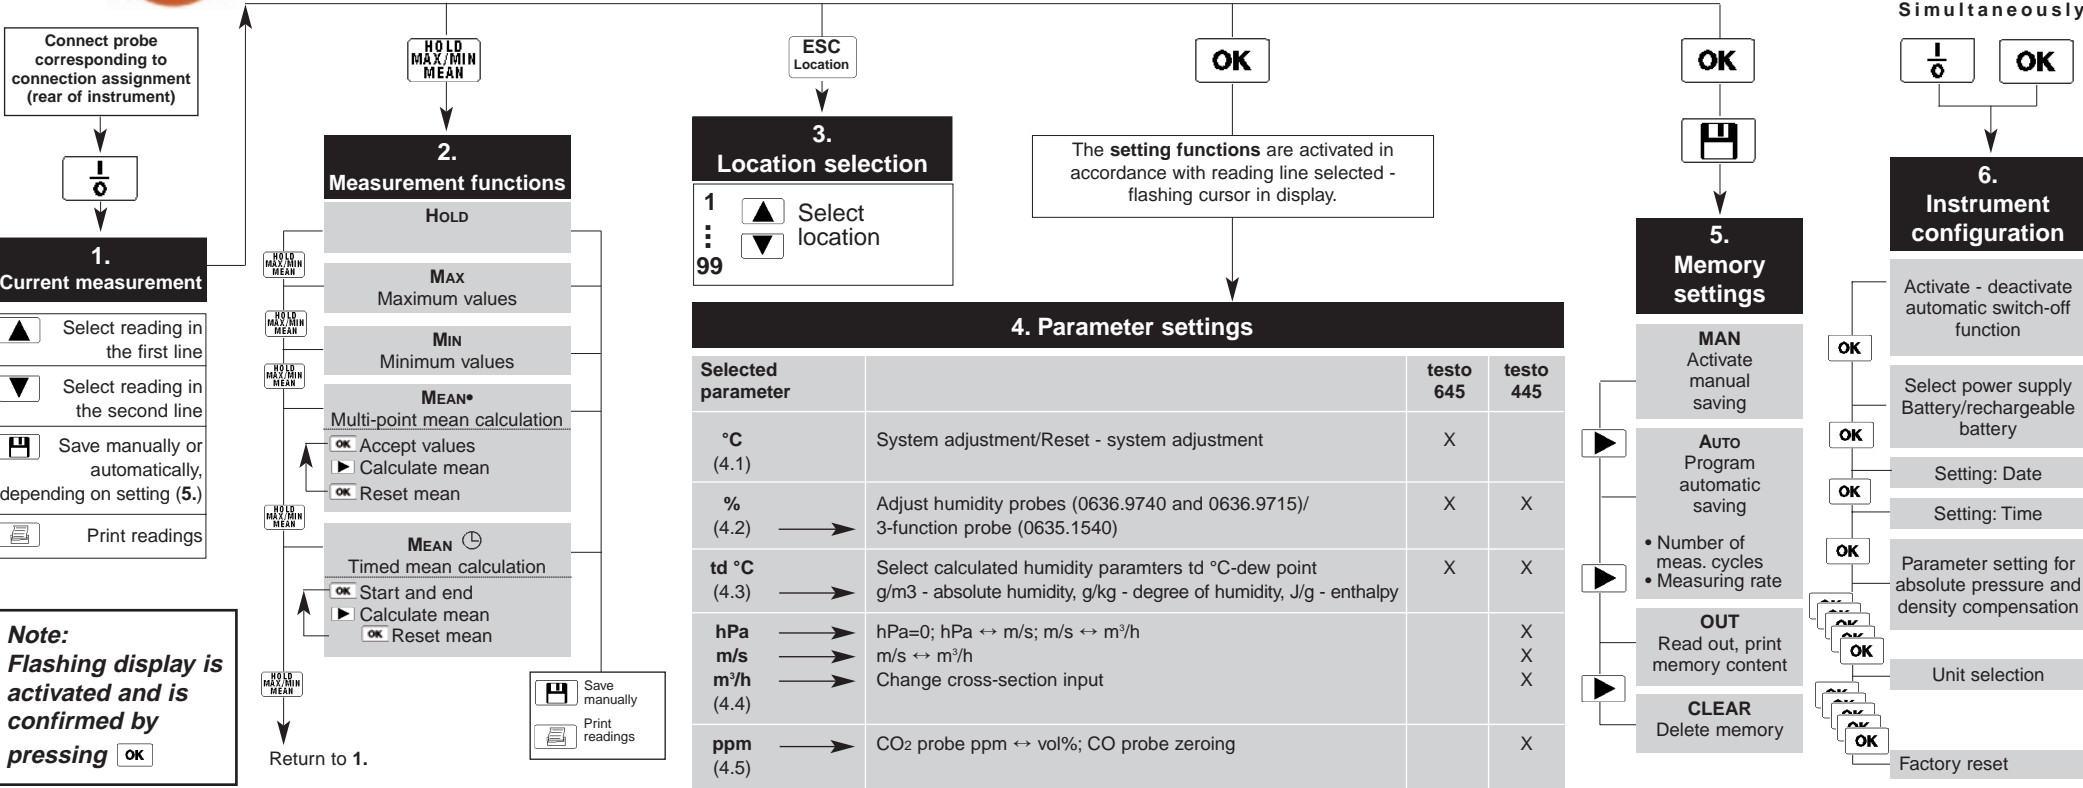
Simultaneously

Connect probe corresponding to connection assignment (rear of instrument)

1.
Current measurement

Select reading in the first line

Select reading in the second line

Save manually or automatically, depending on setting (5.)

Print readings

Note:
Flashing display is activated and is confirmed by pressing OK

HOLD MAX/MIN MEAN

2.
Measurement functions

HOLD

MAX
Maximum values

MIN
Minimum values

MEAN•
Multi-point mean calculation
OK Accept values
Calculate mean
OK Reset mean

MEAN
Timed mean calculation
OK Start and end
Calculate mean
OK Reset mean

Save manually
Print readings

Return to 1.

ESC
Location

3.
Location selection

1
:
99
Select location

OK

The setting functions are activated in accordance with reading line selected - flashing cursor in display.

4. Parameter settings

| Selected parameter | | testo 645 | testo 445 |
|---|---|---|---|
| °C (4.1) | System adjustment/Reset - system adjustment | X | |
| % (4.2) | Adjust humidity probes (0636.9740 and 0636.9715)/ 3-function probe (0635.1540) | X | X |
| td °C (4.3) | Select calculated humidity paramters td °C-dew point g/m3 - absolute humidity, g/kg - degree of humidity, J/g - enthalpy | X | X |
| hPa m/s m³/h (4.4) | hPa=0; hPa ↔ m/s; m/s ↔ m³/h m/s ↔ m³/h Change cross-section input | | X X X |
| ppm (4.5) | CO2 probe ppm ↔ vol%; CO probe zeroing | | X |

OK

5.
Memory settings

MAN
Activate manual saving

AUTO
Program automatic saving
• Number of meas. cycles
• Measuring rate

OUT
Read out, print memory content

CLEAR
Delete memory

OK

6.
Instrument configuration

OK
Activate - deactivate automatic switch-off function

OK
Select power supply Battery/rechargeable battery

OK
Setting: Date

OK
Setting: Time

Parameter setting for absolute pressure and density compensation

OK
Unit selection

OK
Factory reset